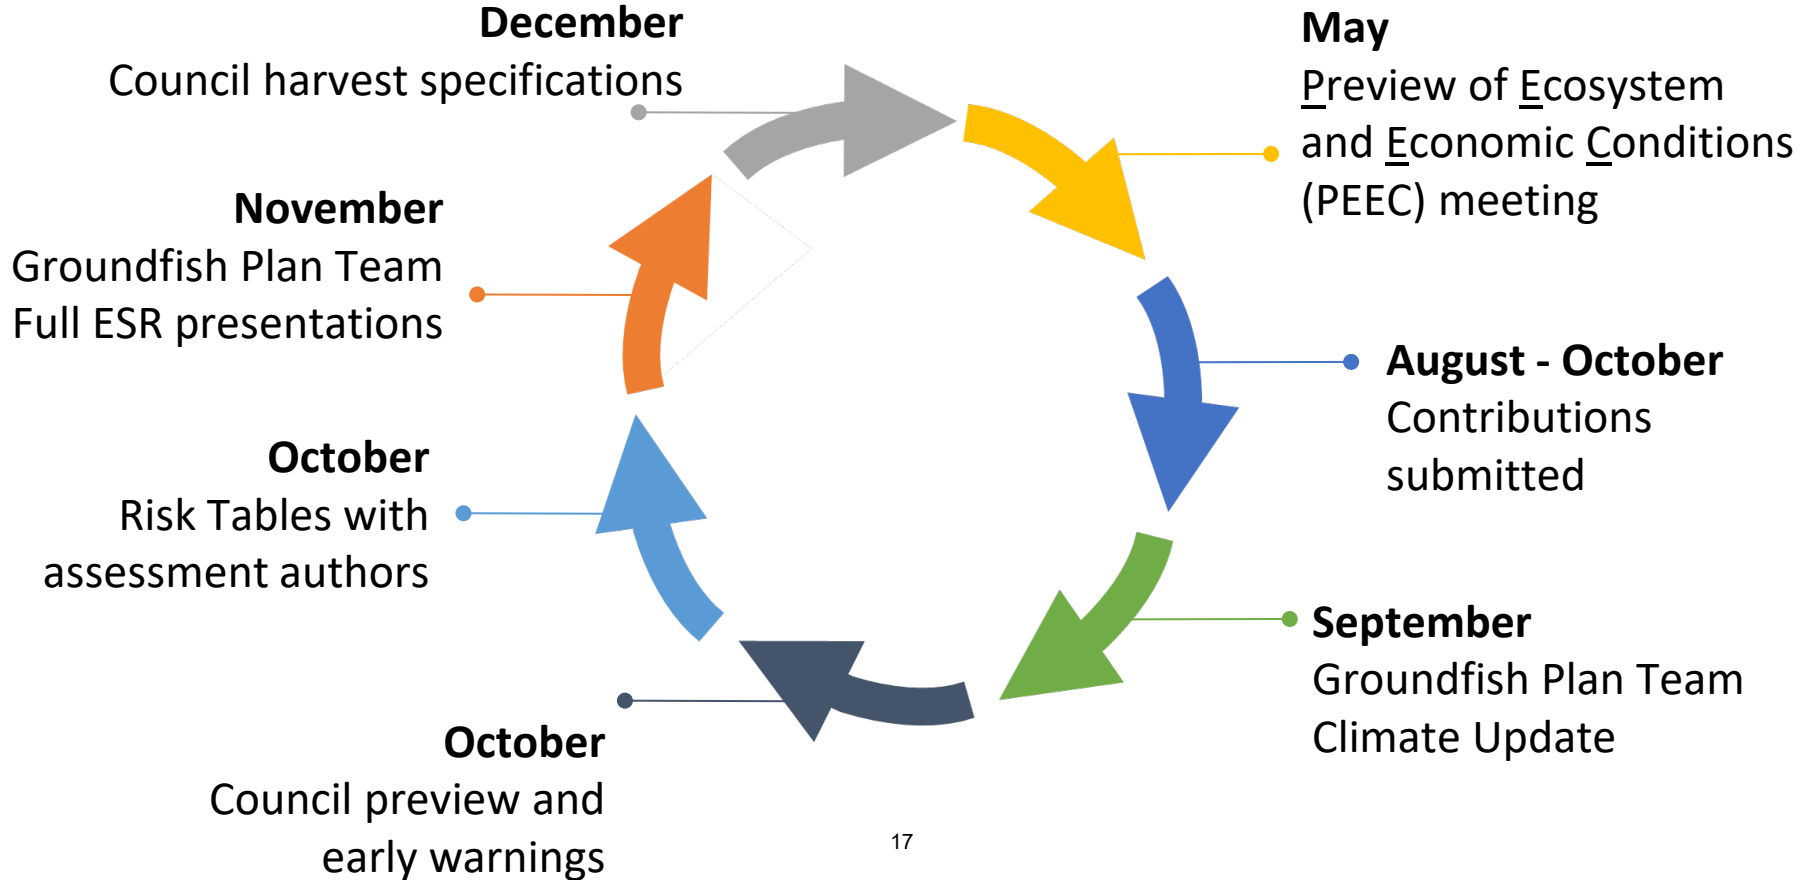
December
Council harvest specifications

May
Preview of Ecosystem and Economic Conditions (PEEC) meeting

November
Groundfish Plan Team Full ESR presentations

August - October
Contributions submitted

October
Risk Tables with assessment authors

September
Groundfish Plan Team Climate Update

October
Council preview and early warnings

17